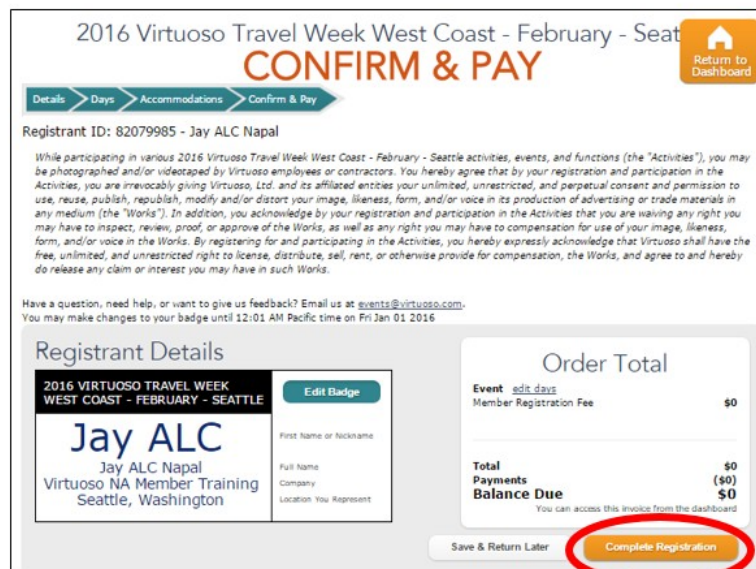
2016 Virtuoso Travel Week West Coast - February - Seat

CONFIRM & PAY

Return to Dashboard

Details > Days > Accommodations > Confirm & Pay

Registrant ID: 82079985 - Jay ALC Napal

While participating in various 2016 Virtuoso Travel Week West Coast - February - Seattle activities, events, and functions (the "Activities"), you may be photographed and/or videotaped by Virtuoso employees or contractors. You hereby agree that by your registration and participation in the Activities, you are irrevocably giving Virtuoso, Ltd. and its affiliated entities your unlimited, unrestricted, and perpetual consent and permission to use, reuse, publish, republish, modify and/or distort your image, likeness, form, and/or voice in its production of advertising or trade materials in any medium (the "Works"). In addition, you acknowledge by your registration and participation in the Activities that you are waiving any right you may have to inspect, review, proof, or approve of the Works, as well as any right you may have to compensation for use of your image, likeness, form, and/or voice in the Works. By registering for and participating in the Activities, you hereby expressly acknowledge that Virtuoso shall have the free, unlimited, and unrestricted right to license, distribute, sell, rent, or otherwise provide for compensation, the Works, and agree to and hereby do release any claim or interest you may have in such Works.

Have a question, need help, or want to give us feedback? Email us at events@virtuoso.com.
You may make changes to your badge until 12:01 AM Pacific time on Fri Jan 01 2016

Registrant Details

2016 VIRTUOSO TRAVEL WEEK WEST COAST - FEBRUARY - SEATTLE

Jay ALC
Jay ALC Napal
Virtuoso NA Member Training
Seattle, Washington

Edit Badge

First Name or Nickname

Full Name
Company
Location You Represent

Order Total

| Event edit days | |
|---|---|
| Member Registration Fee | $0 |
| Total | $0 |
| Payments | ($0) |
| Balance Due | $0 |

You can access this invoice from the dashboard

Save & Return Later

Complete Registration